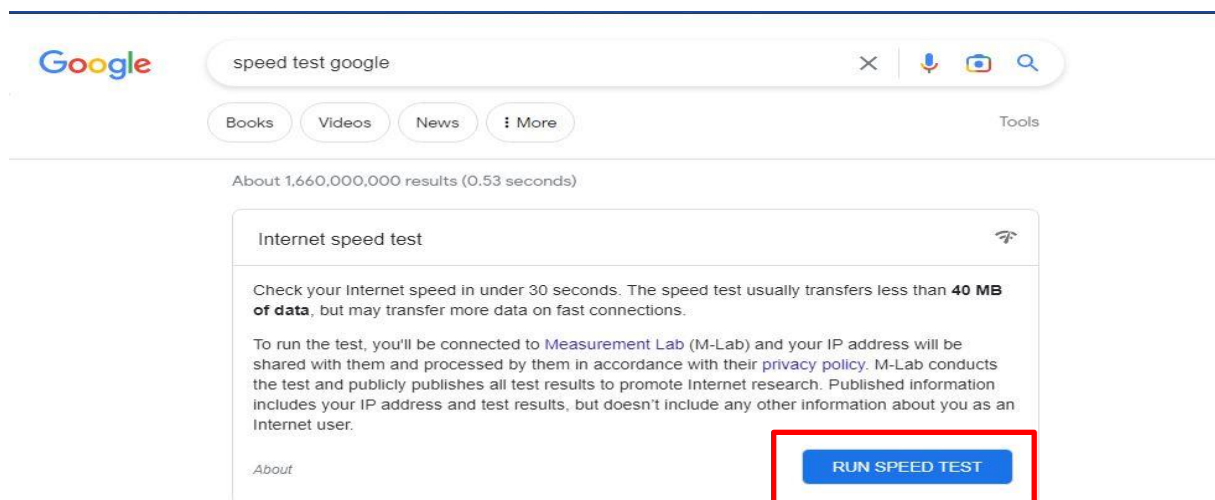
Google

speed test google

Books Videos News ⋮ More Tools

About 1,660,000,000 results (0.53 seconds)

Internet speed test

Check your Internet speed in under 30 seconds. The speed test usually transfers less than **40 MB of data**, but may transfer more data on fast connections.

To run the test, you'll be connected to Measurement Lab (M-Lab) and your IP address will be shared with them and processed by them in accordance with their privacy policy. M-Lab conducts the test and publicly publishes all test results to promote Internet research. Published information includes your IP address and test results, but doesn't include any other information about you as an Internet user.

About

RUN SPEED TEST